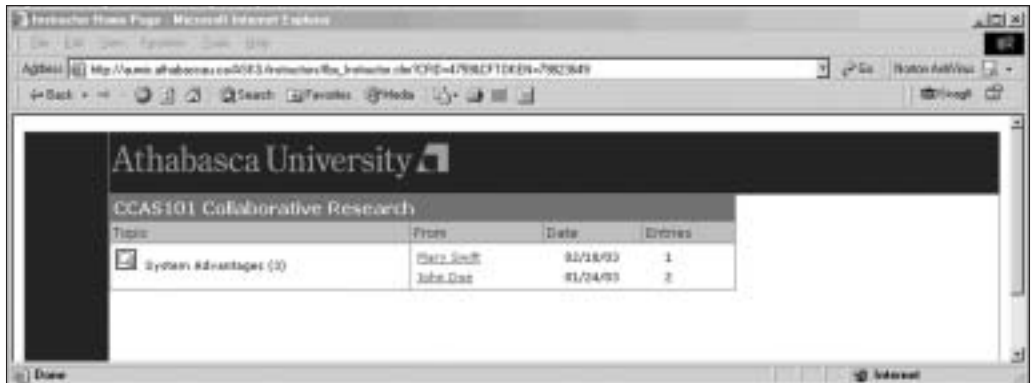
Instructor Home Page - Microsoft Internet Explorer

File Edit View Favorites Tools Help

Address http://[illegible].athabascau.ca/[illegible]/instructor/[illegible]_instructor.cfm?CFID=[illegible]&CFTOKEN=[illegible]

Go Norton AntiVirus

Back Search Favorites Media

Athabasca University

CCAS101 Collaborative Research

| Topic | From | Date | Entries |
|---|---|---|---|
| System Advantages (3) | Mary Smith | 02/18/03 | 1 |
| | John Doe | 01/24/03 | 2 |

Done

Internet